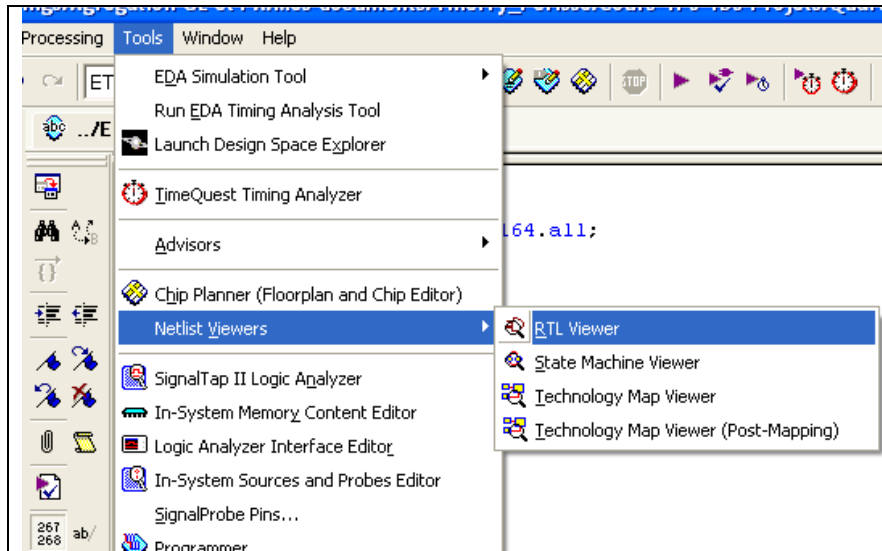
Processing Tools Window Help

ET

../E

EDA Simulation Tool
Run EDA Timing Analysis Tool
Launch Design Space Explorer
TimeQuest Timing Analyzer
Advisors
Chip Planner (Floorplan and Chip Editor)
Netlist Viewers
SignalTap II Logic Analyzer
In-System Memory Content Editor
Logic Analyzer Interface Editor
In-System Sources and Probes Editor
SignalProbe Pins...
Programmer

164.all;

RTL Viewer
State Machine Viewer
Technology Map Viewer
Technology Map Viewer (Post-Mapping)

267
268
ab/